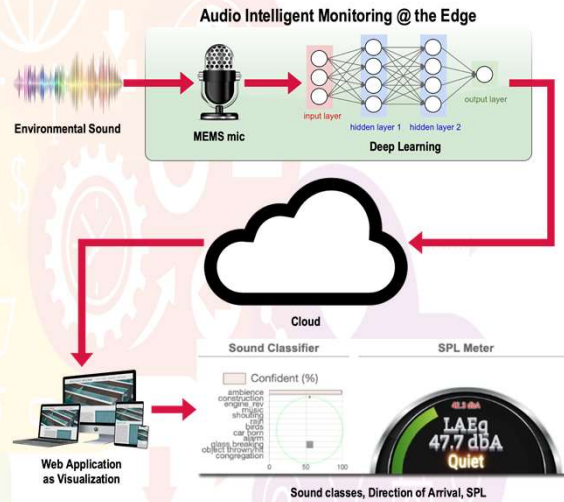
Audio Intelligent Monitoring @ the Edge

Environmental Sound

MEMS mic

input layer

hidden layer 1

hidden layer 2

output layer

Deep Learning

Cloud

Web Application as Visualization

Sound Classifier

Confident (%)

ambience
construction
engine_rev
music
shouting
rain
birds
car horn
alarm
glass breaking
object thrown/hit
congregation

0
50
100

SPL Meter

47.7 dbA

LAEq
47.7 dbA
Quiet

Sound classes, Direction of Arrival, SPL